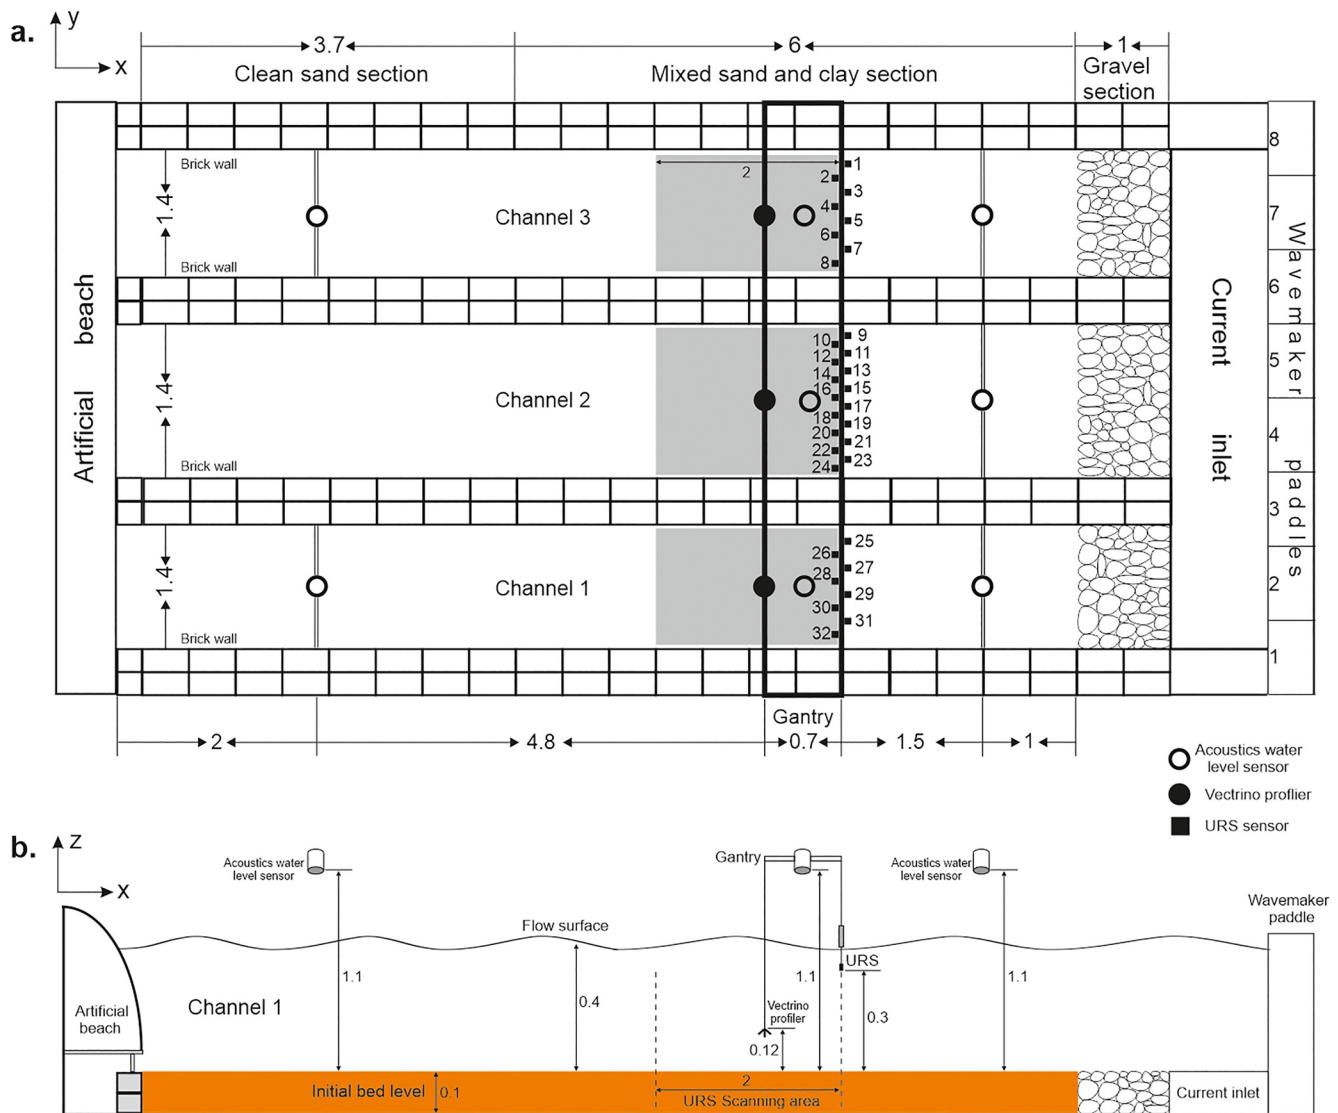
a. y x

3.7 Clean sand section

6 Mixed sand and clay section

1 Gravel section

Brick wall
1.4
Brick wall
Channel 3
2
1 2 3 4 5 6 7 8

Artificial beach

1.4
Brick wall
Channel 2
9 10 11 12 13 14 15 16 17 18 19 20 21 22 23 24

1.4
Brick wall
Channel 1
25 26 27 28 29 30 31 32

Current inlet

8 7 6 5 4 3 2 1

Wavemaker paddles

Gantry
2 4.8 0.7 1.5 1

Acoustics water level sensor
Vectrino proflier
URS sensor

b. z x

Acoustics water level sensor
Gantry
Acoustics water level sensor
Wavemaker paddle
Flow surface
Artificial beach
Channel 1
1.1
0.4
1.1
URS
Vectrino profiler
0.3
1.1
0.12
Initial bed level 0.1
2
URS Scanning area
Current inlet